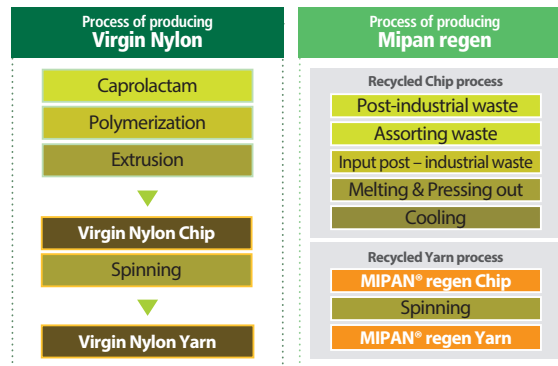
Process of producing
Virgin Nylon

Caprolactam
Polymerization
Extrusion
Virgin Nylon Chip
Spinning
Virgin Nylon Yarn

Process of producing
Mipan regen

Recycled Chip process
Post-industrial waste
Assorting waste
Input post – industrial waste
Melting & Pressing out
Cooling

Recycled Yarn process
MIPAN® regen Chip
Spinning
MIPAN® regen Yarn